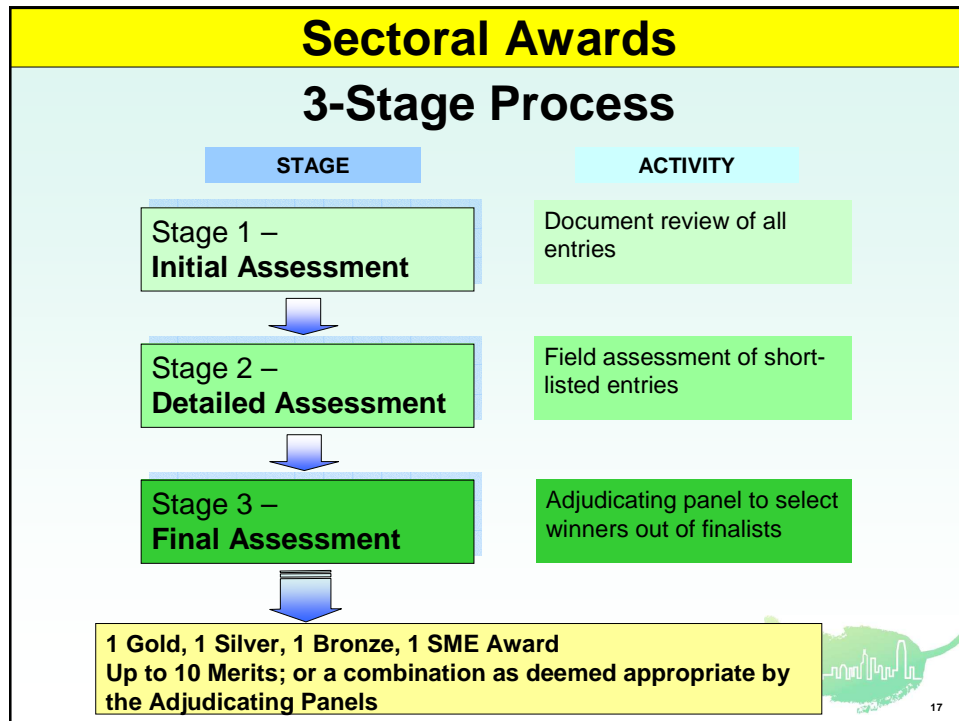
Sectoral Awards

3-Stage Process

STAGE

ACTIVITY

Stage 1 –
Initial Assessment

Document review of all entries

Stage 2 –
Detailed Assessment

Field assessment of short-listed entries

Stage 3 –
Final Assessment

Adjudicating panel to select winners out of finalists

1 Gold, 1 Silver, 1 Bronze, 1 SME Award
Up to 10 Merits; or a combination as deemed appropriate by the Adjudicating Panels

17